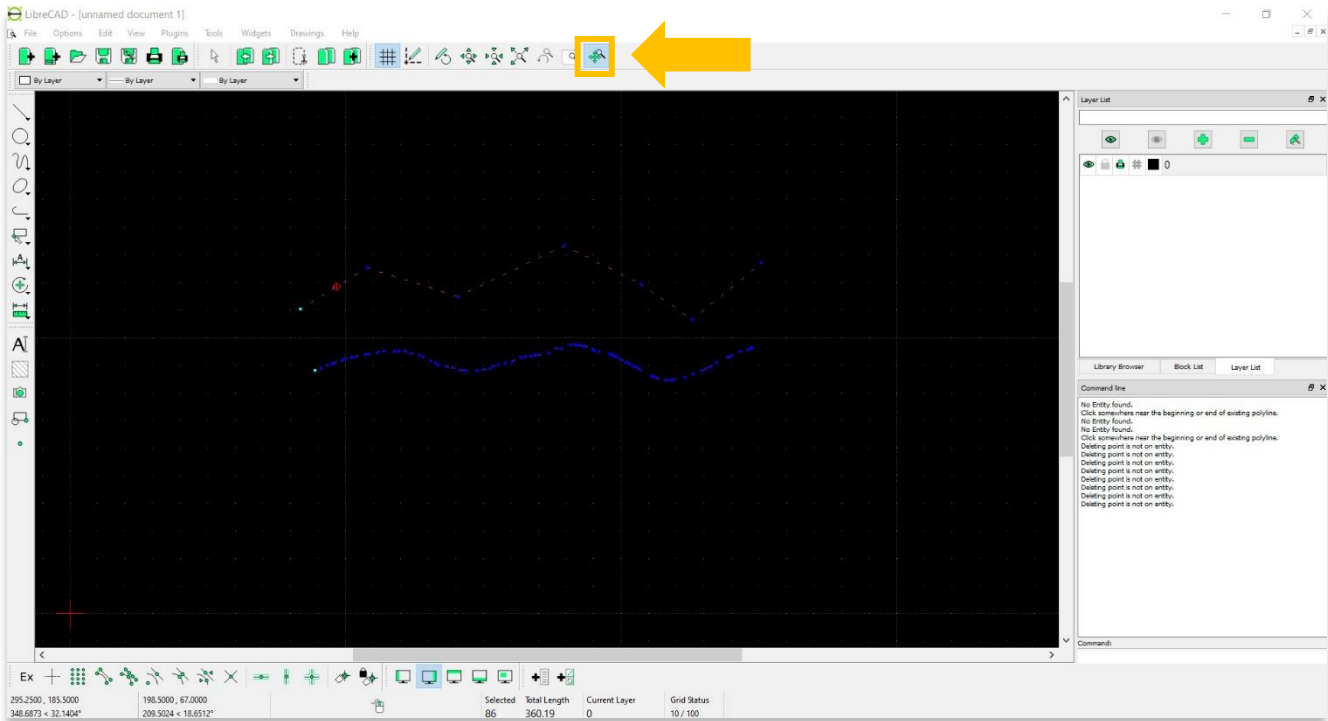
LibreCAD - [unnamed document 1]

File Options Edit View Plugins Tools Widgets Drawings Help

By Layer By Layer By Layer

Layer List

0

Library Browser Block List Layer List

Command line

No Entity found.
Click somewhere near the beginning or end of existing polyline.
No Entity found.
No Entity found.
Click somewhere near the beginning or end of existing polyline.
Deleting point is not on entity.
Deleting point is not on entity.
Deleting point is not on entity.
Deleting point is not on entity.
Deleting point is not on entity.
Deleting point is not on entity.
Deleting point is not on entity.
Deleting point is not on entity.

Command:

Ex

295.2500 , 185.5000
348.6873 < 32.1404°

198.5000 , 67.0000
209.5024 < 18.6512°

Selected
86

Total Length
360.19

Current Layer
0

Grid Status
10 / 100